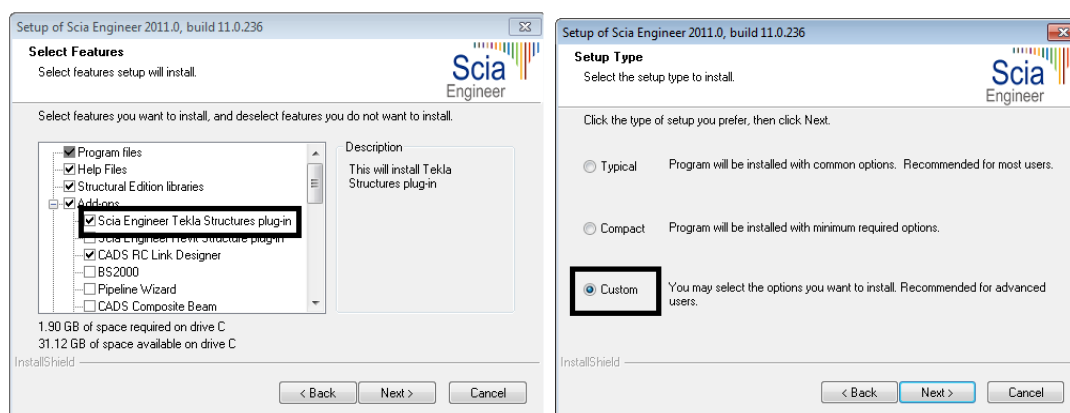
Setup of Scia Engineer 2011.0, build 11.0.236

Select Features
Select features setup will install.

Scia
Engineer

Select features you want to install, and deselect features you do not want to install.

Program files
Help Files
Structural Edition libraries
Add-ons
Scia Engineer Tekla Structures plug-in
Scia Engineer Revit Structure plug-in
CADS RC Link Designer
BS2000
Pipeline Wizard
CADS Composite Beam

Description
This will install Tekla Structures plug-in

1.90 GB of space required on drive C
31.12 GB of space available on drive C
InstallShield

< Back
Next >
Cancel

Setup of Scia Engineer 2011.0, build 11.0.236

Setup Type
Select the setup type to install.

Scia
Engineer

Click the type of setup you prefer, then click Next.

Typical
Program will be installed with common options. Recommended for most users.

Compact
Program will be installed with minimum required options.

Custom
You may select the options you want to install. Recommended for advanced users.

InstallShield

< Back
Next >
Cancel